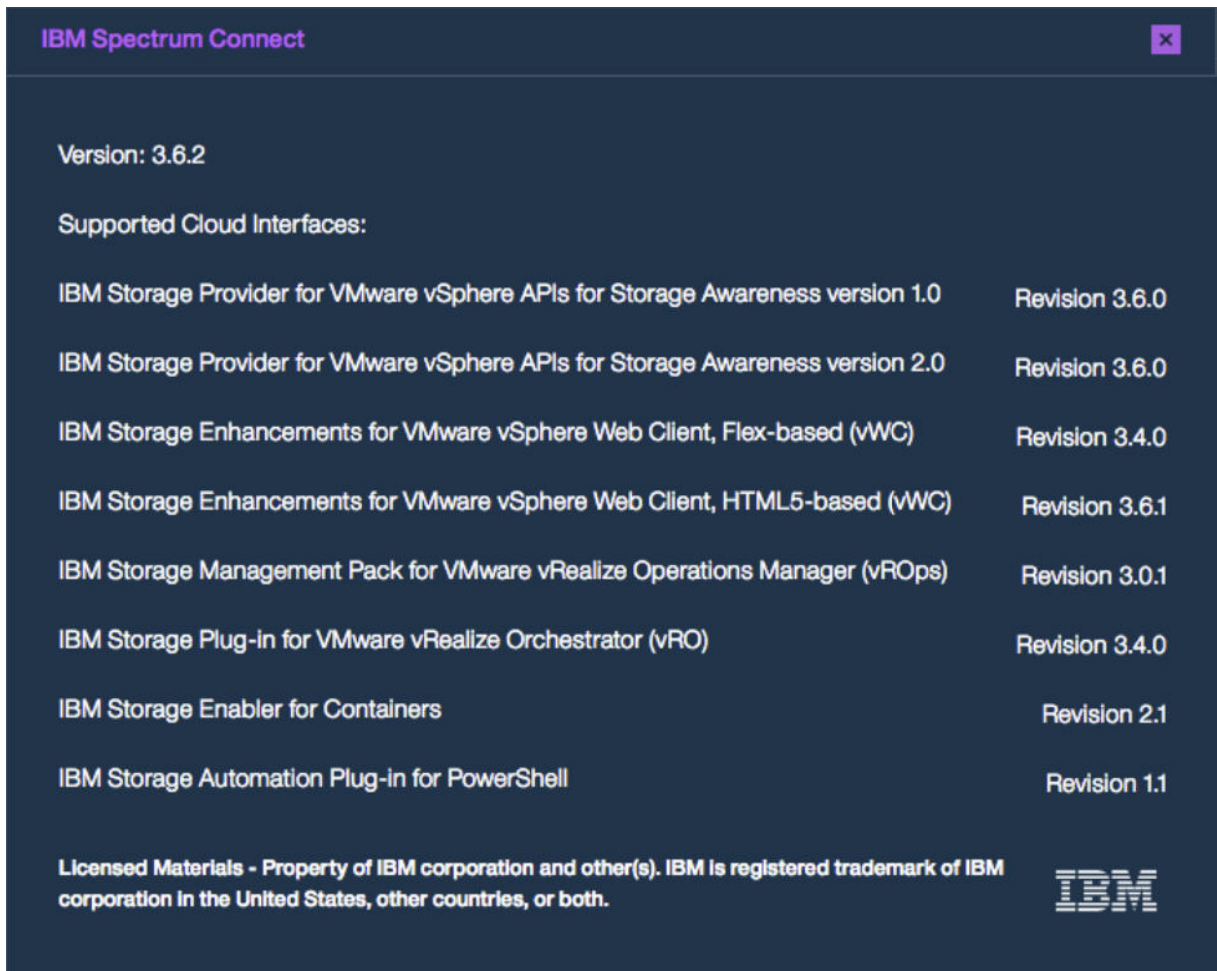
IBM Spectrum Connect

×

Version: 3.6.2

Supported Cloud Interfaces:

| | |
|---|---|
| IBM Storage Provider for VMware vSphere APIs for Storage Awareness version 1.0 | Revision 3.6.0 |
| IBM Storage Provider for VMware vSphere APIs for Storage Awareness version 2.0 | Revision 3.6.0 |
| IBM Storage Enhancements for VMware vSphere Web Client, Flex-based (vWC) | Revision 3.4.0 |
| IBM Storage Enhancements for VMware vSphere Web Client, HTML5-based (vWC) | Revision 3.6.1 |
| IBM Storage Management Pack for VMware vRealize Operations Manager (vROps) | Revision 3.0.1 |
| IBM Storage Plug-in for VMware vRealize Orchestrator (vRO) | Revision 3.4.0 |
| IBM Storage Enabler for Containers | Revision 2.1 |
| IBM Storage Automation Plug-in for PowerShell | Revision 1.1 |

Licensed Materials - Property of IBM corporation and other(s). IBM is registered trademark of IBM corporation in the United States, other countries, or both.

IBM